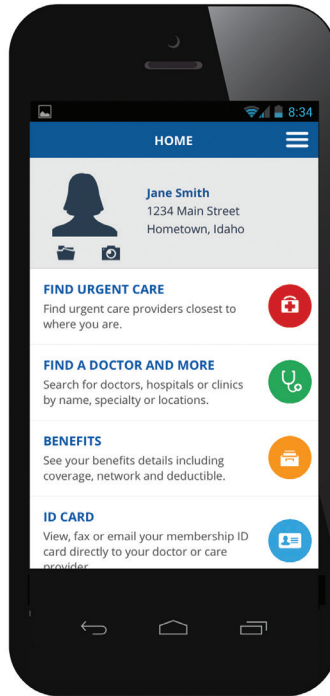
8:34

HOME

Jane Smith
1234 Main Street
Hometown, Idaho

FIND URGENT CARE
Find urgent care providers closest to where you are.

FIND A DOCTOR AND MORE
Search for doctors, hospitals or clinics by name, specialty or locations.

BENEFITS
See your benefits details including coverage, network and deductible.

ID CARD
View, fax or email your membership ID card directly to your doctor or care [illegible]